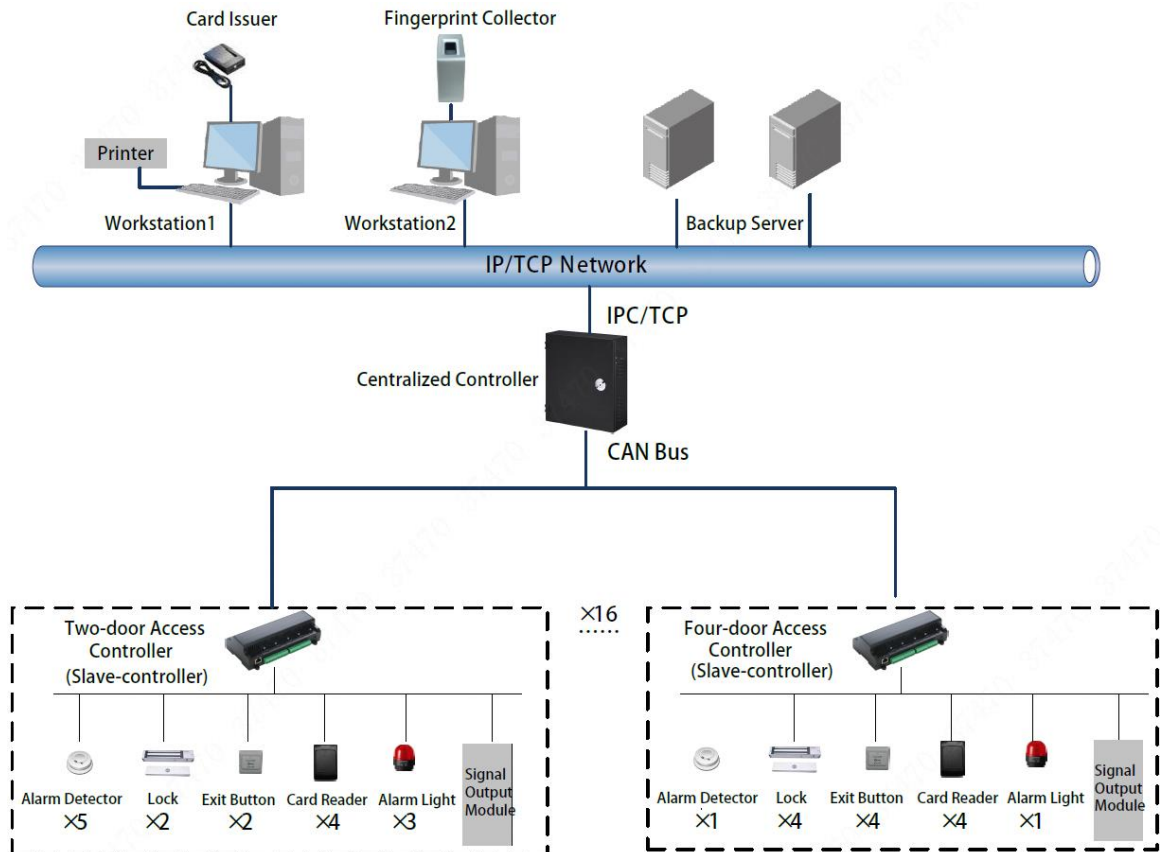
Card Issuer

Fingerprint Collector

Printer

Workstation1

Workstation2

Backup Server

IP/TCP Network

IPC/TCP

Centralized Controller

CAN Bus

×16 ......

Two-door Access Controller (Slave-controller)

Alarm Detector ×5

Lock ×2

Exit Button ×2

Card Reader ×4

Alarm Light ×3

Signal Output Module

Four-door Access Controller (Slave-controller)

Alarm Detector ×1

Lock ×4

Exit Button ×4

Card Reader ×4

Alarm Light ×1

Signal Output Module